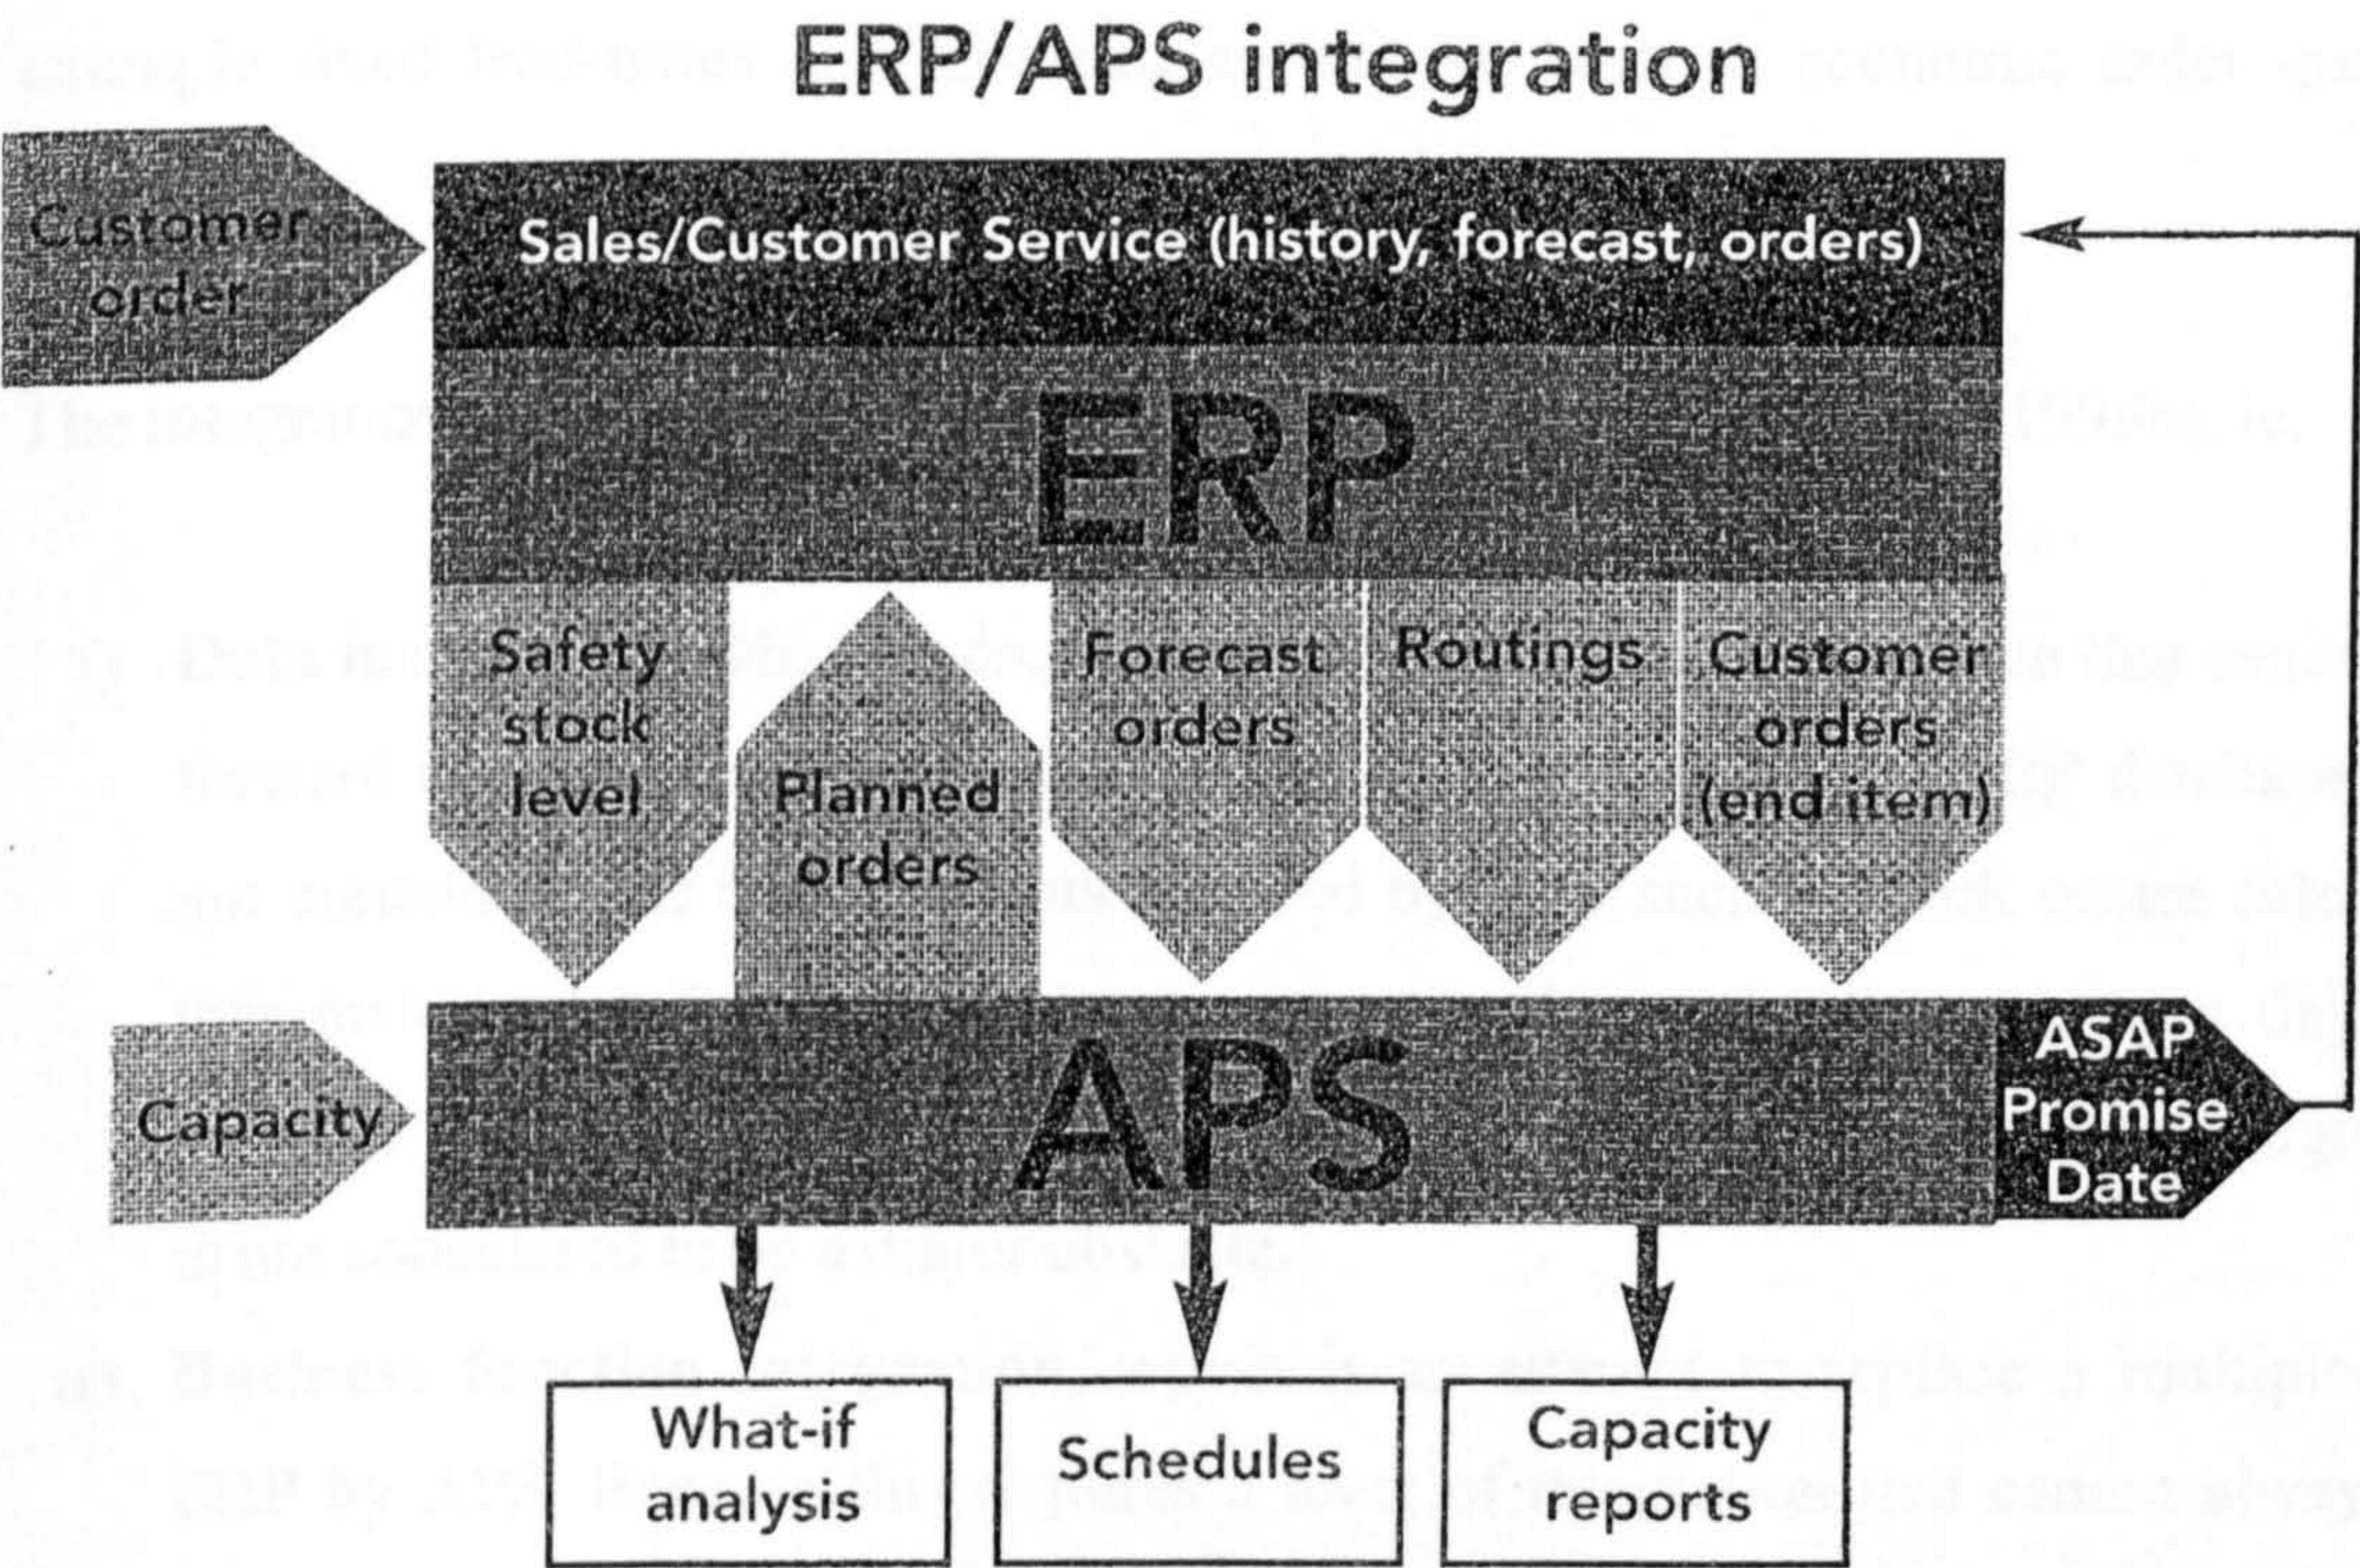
ERP/APS integration

Customer order

Sales/Customer Service (history, forecast, orders)

ERP

Safety stock level

Planned orders

Forecast orders

Routings

Customer orders (end item)

Capacity

APS

ASAP Promise Date

What-if analysis

Schedules

Capacity reports